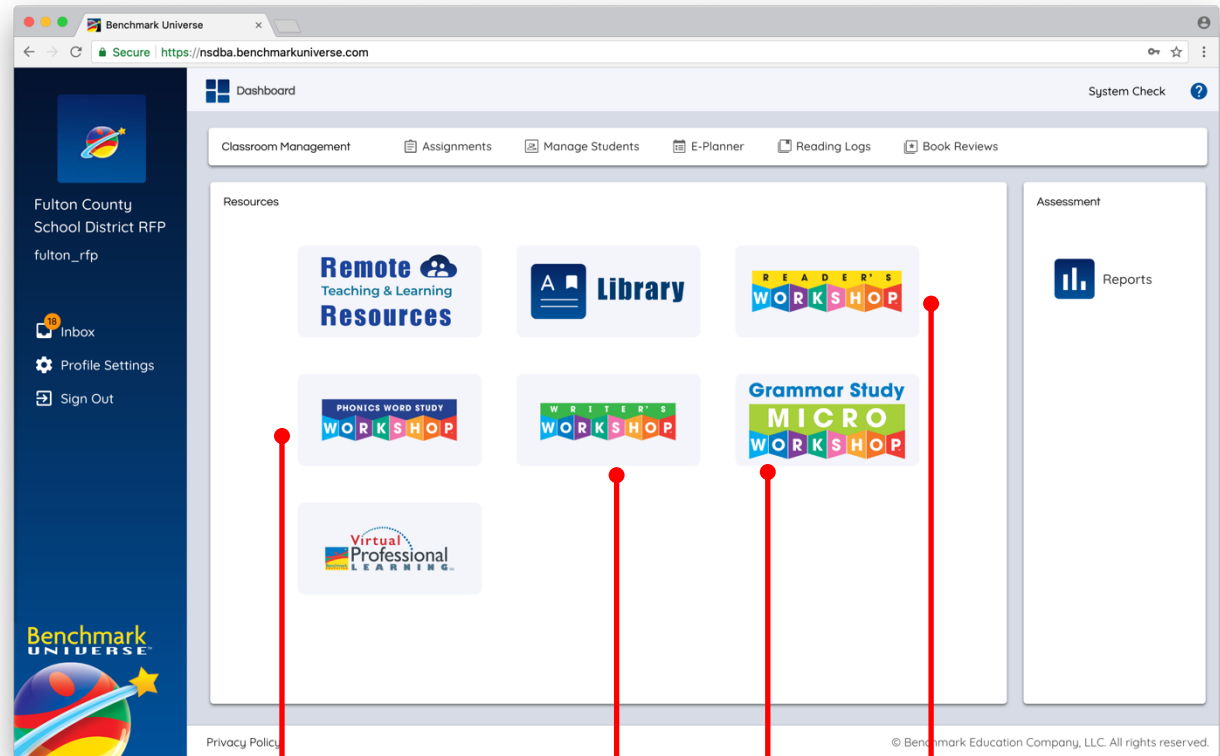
Benchmark Universe

Secure https://nsdba.benchmarkuniverse.com

Dashboard

System Check

Fulton County School District RFP

fulton_rfp

18 Inbox

Profile Settings

Sign Out

Benchmark UNIVERSE

Classroom Management

Assignments

Manage Students

E-Planner

Reading Logs

Book Reviews

Resources

Remote Teaching & Learning Resources

Library

READER'S WORKSHOP

PHONICS WORD STUDY WORKSHOP

WRITER'S WORKSHOP

Grammar Study MICRO WORKSHOP

Virtual Professional LEARNING

Assessment

Reports

Privacy Policy

© Benchmark Education Company, LLC. All rights reserved.